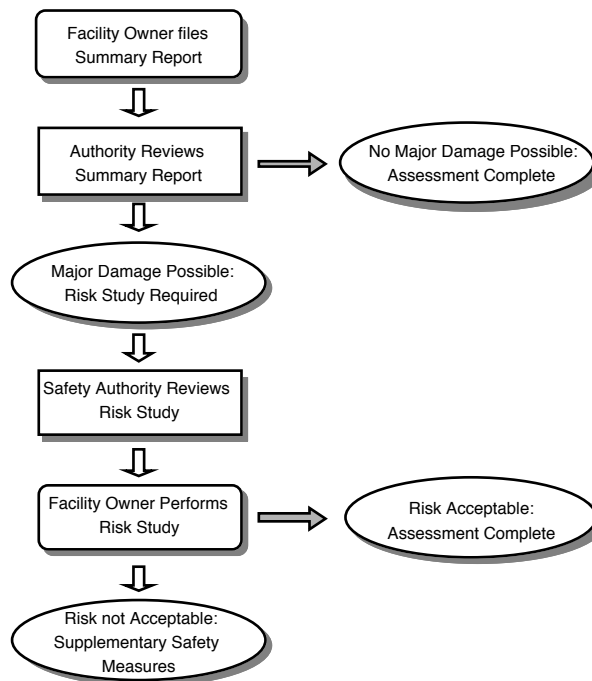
Facility Owner files Summary Report

Authority Reviews Summary Report

No Major Damage Possible: Assessment Complete

Major Damage Possible: Risk Study Required

Safety Authority Reviews Risk Study

Facility Owner Performs Risk Study

Risk Acceptable: Assessment Complete

Risk not Acceptable: Supplementary Safety Measures